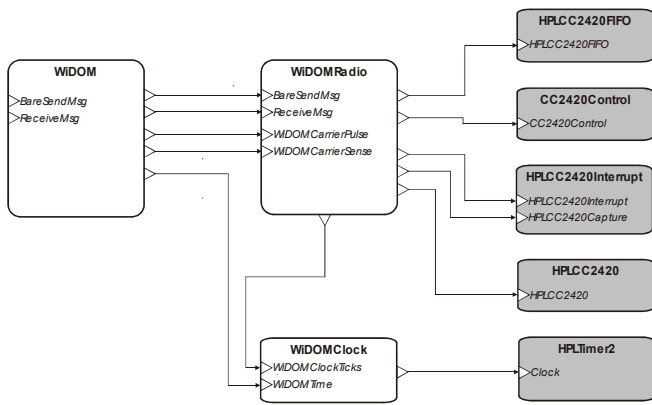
WiDOM
BareSendMsg
ReceiveMsg

WiDOMRadio
BareSendMsg
ReceiveMsg
WiDOMCarrierPulse
WiDOMCarrierSense

HPLCC2420FIFO
HPLCC2420FIFO

CC2420Control
CC2420Control

HPLCC2420Interrupt
HPLCC2420Interrupt
HPLCC2420Capture

HPLCC2420
HPLCC2420

WiDOMClock
WiDOMClockTicks
WiDOMTime

HPLTimer2
Clock